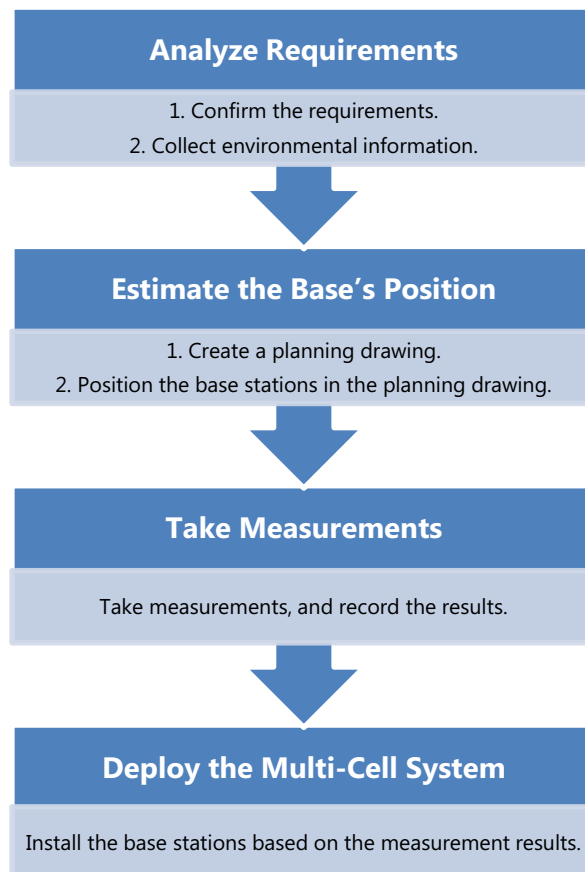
Analyze Requirements

1. Confirm the requirements.
2. Collect environmental information.

Estimate the Base’s Position

1. Create a planning drawing.
2. Position the base stations in the planning drawing.

Take Measurements

Take measurements, and record the results.

Deploy the Multi-Cell System

Install the base stations based on the measurement results.